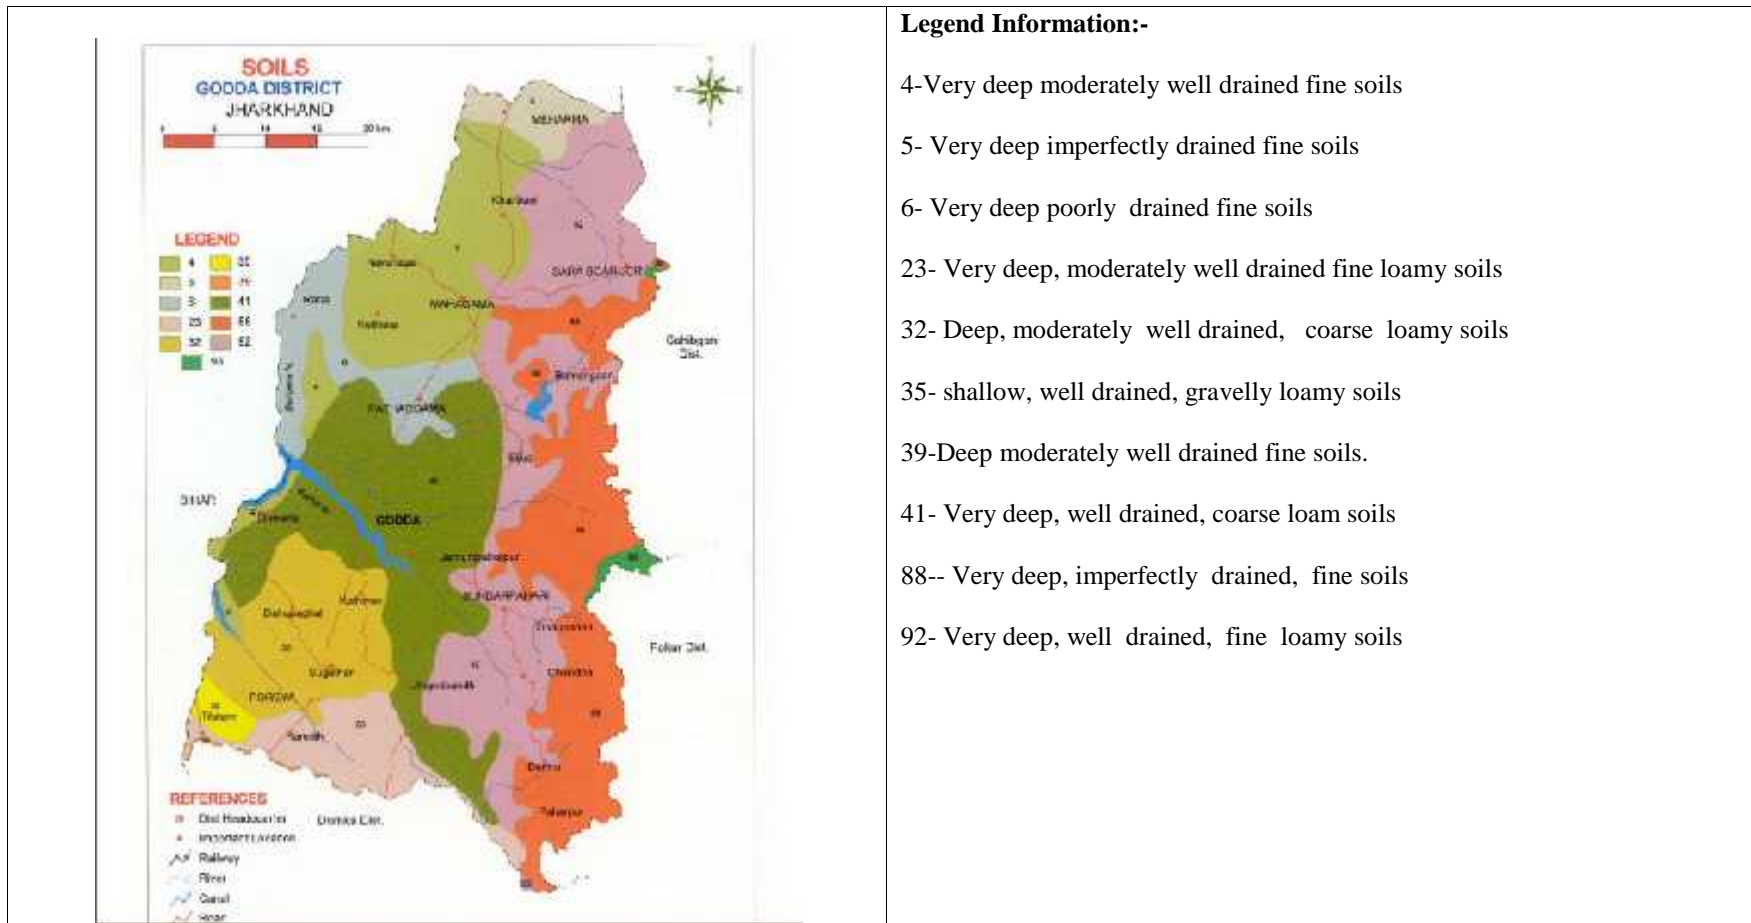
| SOILS GODDA DISTRICT JHARKHAND | **Legend Information:-** |
|---|---|
| LEGEND 4, 5, 6, 23, 32, 35, 39, 41, 88, 92 | 4-Very deep moderately well drained fine soils |
| MEHARMA, Thakurgangti, BOARIJOR, MAHAGAMA, Pathargama, PATHARGAMA, BOARIJOR, Boarijor, GODDA, SUNDARPAHARI, PORAIYAHAT, Sahibganj Dist., Pakur Dist., BIHAR, Dumka Dist. | 5- Very deep imperfectly drained fine soils |
| | 6- Very deep poorly drained fine soils |
| | 23- Very deep, moderately well drained fine loamy soils |
| | 32- Deep, moderately well drained, coarse loamy soils |
| | 35- shallow, well drained, gravelly loamy soils |
| | 39-Deep moderately well drained fine soils. |
| | 41- Very deep, well drained, coarse loam soils |
| | 88-- Very deep, imperfectly drained, fine soils |
| REFERENCES: Dist Headquarter, Important location, Railway, River, Canal, Road | 92- Very deep, well drained, fine loamy soils |